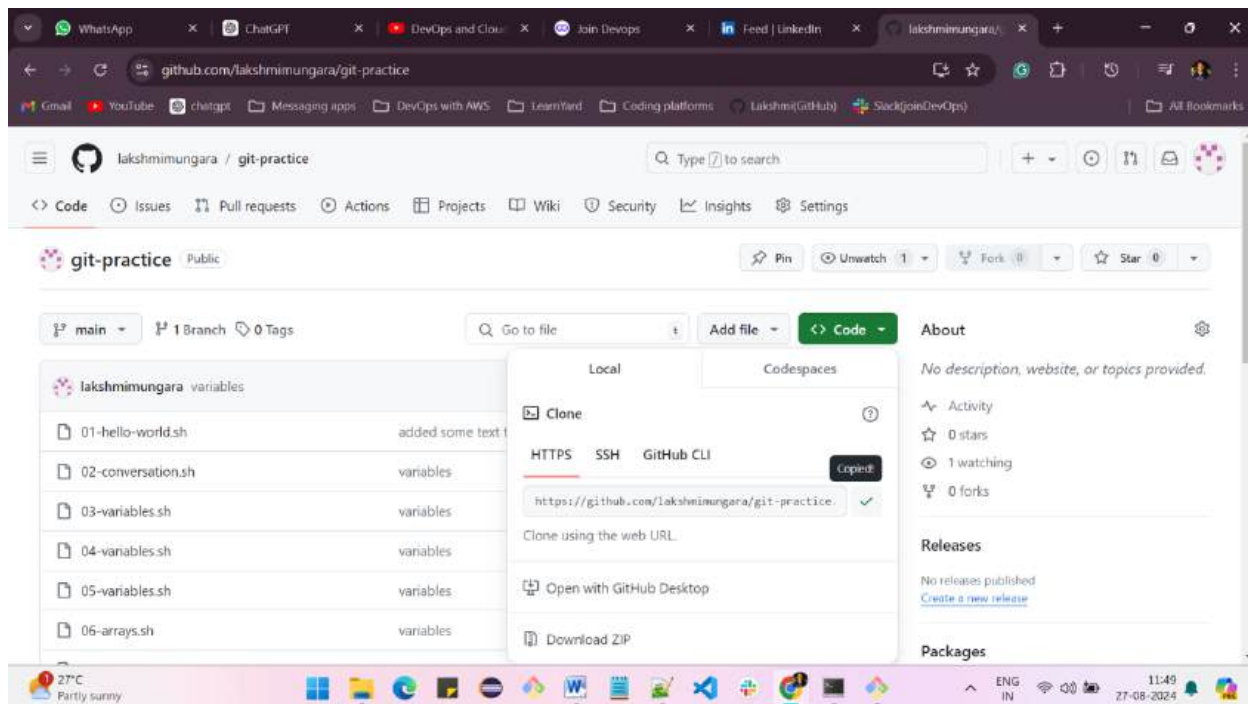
WhatsApp
ChatGPT
DevOps and Clou
Join Devops
Feed | LinkedIn
lakshmimungara/

github.com/lakshmimungara/git-practice

Gmail YouTube chatgpt Messaging apps DevOps with AWS LearnYard Coding platforms Lakshmi(GitHub) Slack(joinDevOps) All Bookmarks

lakshmimungara / git-practice
Type / to search

Code Issues Pull requests Actions Projects Wiki Security Insights Settings

git-practice Public
Pin Unwatch 1 Fork 0 Star 0

main 1 Branch 0 Tags
Go to file
Add file
Code

lakshmimungara variables

| | |
|---|---|
| 01-hello-world.sh | added some text t |
| 02-conversation.sh | variables |
| 03-variables.sh | variables |
| 04-variables.sh | variables |
| 05-variables.sh | variables |
| 06-arrays.sh | variables |

Local
Codespaces
Clone
HTTPS SSH GitHub CLI
Copied!
https://github.com/lakshmimungara/git-practice.
Clone using the web URL.
Open with GitHub Desktop
Download ZIP

About
No description, website, or topics provided.
Activity
0 stars
1 watching
0 forks

Releases
No releases published
Create a new release

Packages

27°C
Partly sunny
ENG IN
11:49
27-08-2024